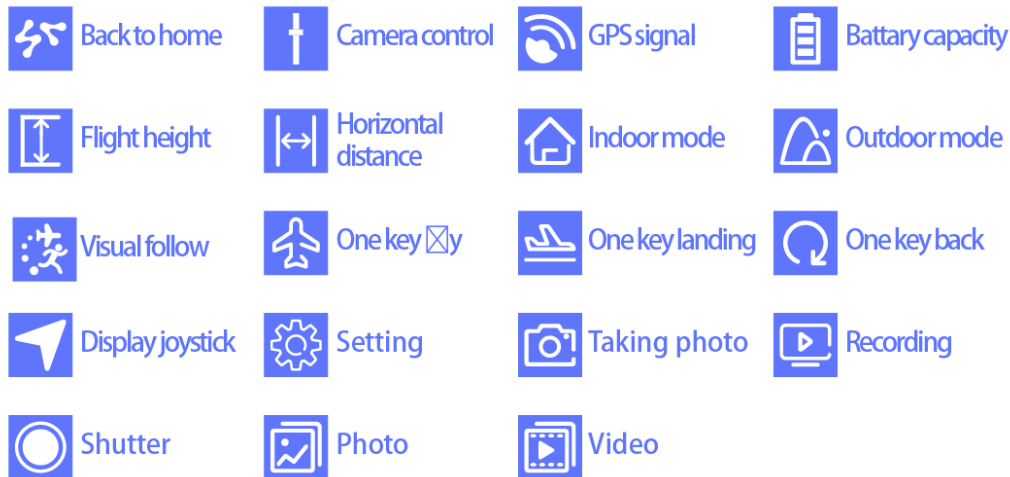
Back to home

Camera control

GPS signal

Battary capacity

Flight height

Horizontal distance

Indoor mode

Outdoor mode

Visual follow

One key ⊠y

One key landing

One key back

Display joystick

Setting

Taking photo

Recording

Shutter

Photo

Video